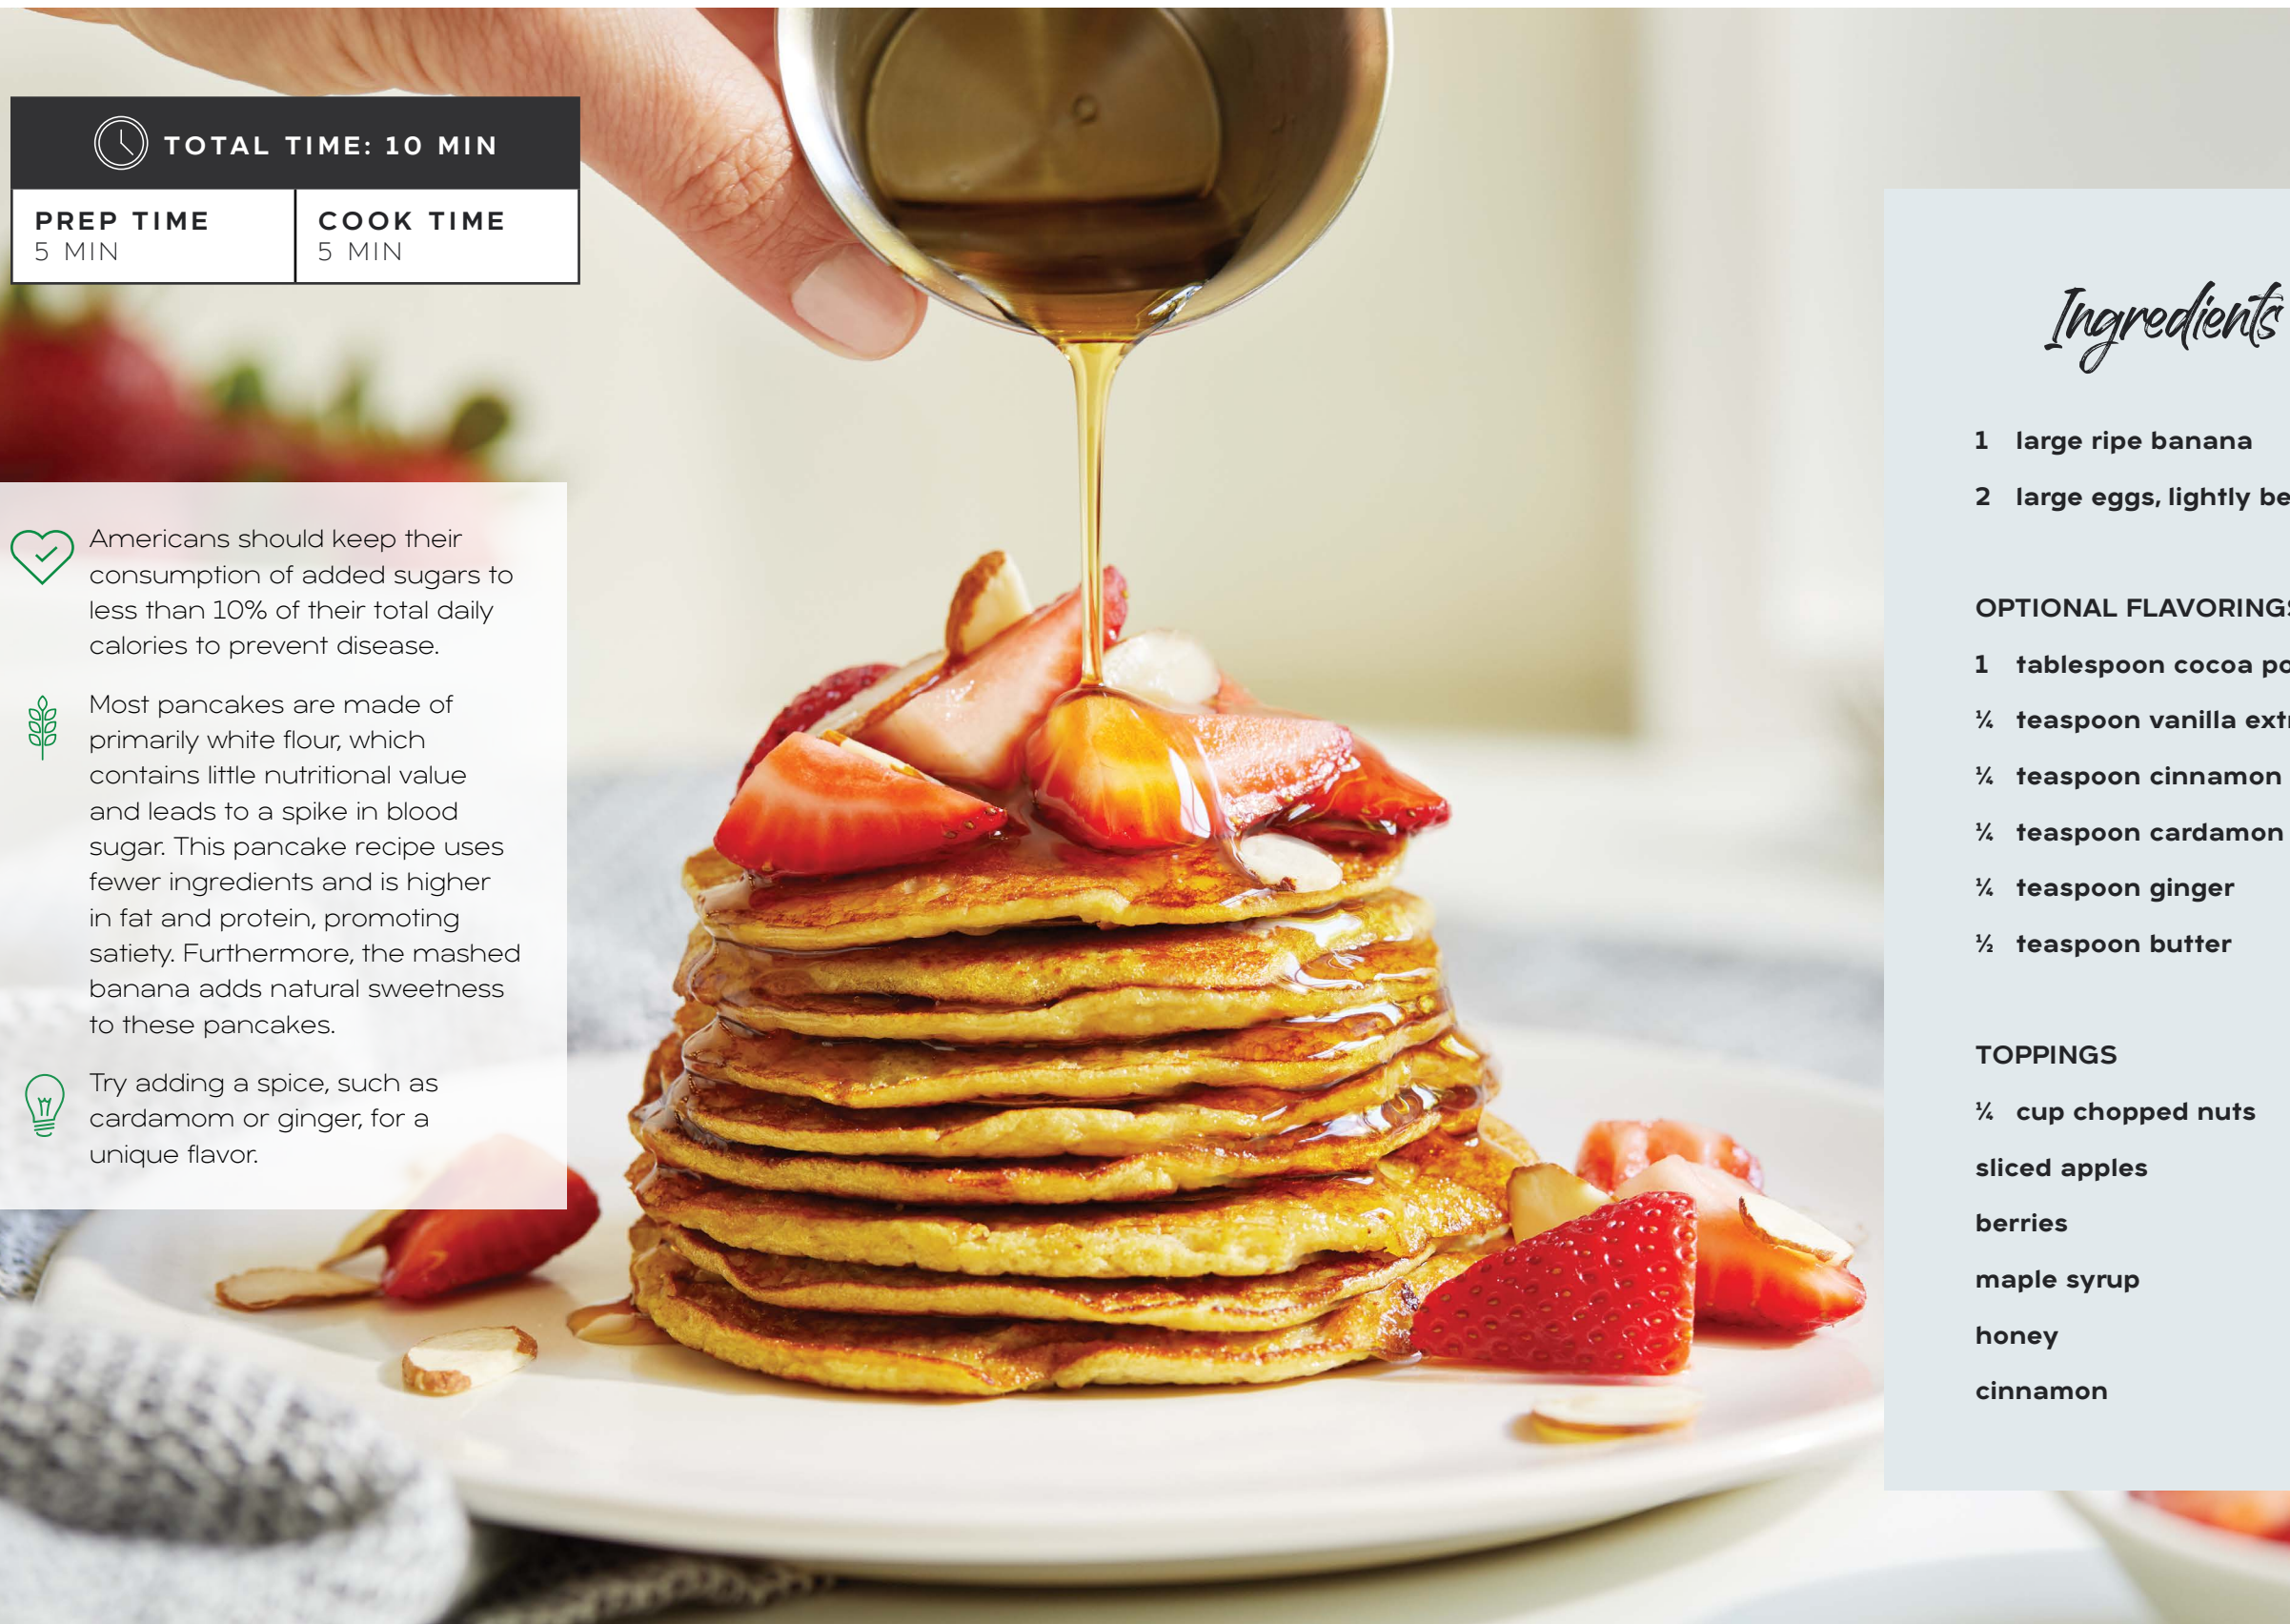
TOTAL TIME: 10 MIN

PREP TIME
5 MIN

COOK TIME
5 MIN

Americans should keep their consumption of added sugars to less than 10% of their total daily calories to prevent disease.

Most pancakes are made of primarily white flour, which contains little nutritional value and leads to a spike in blood sugar. This pancake recipe uses fewer ingredients and is higher in fat and protein, promoting satiety. Furthermore, the mashed banana adds natural sweetness to these pancakes.

Try adding a spice, such as cardamom or ginger, for a unique flavor.

Ingredients

1 large ripe banana
2 large eggs, lightly be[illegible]

OPTIONAL FLAVORING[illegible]
1 tablespoon cocoa po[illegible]
¼ teaspoon vanilla extr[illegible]
¼ teaspoon cinnamon
¼ teaspoon cardamon
¼ teaspoon ginger
½ teaspoon butter

TOPPINGS
¼ cup chopped nuts
sliced apples
berries
maple syrup
honey
cinnamon